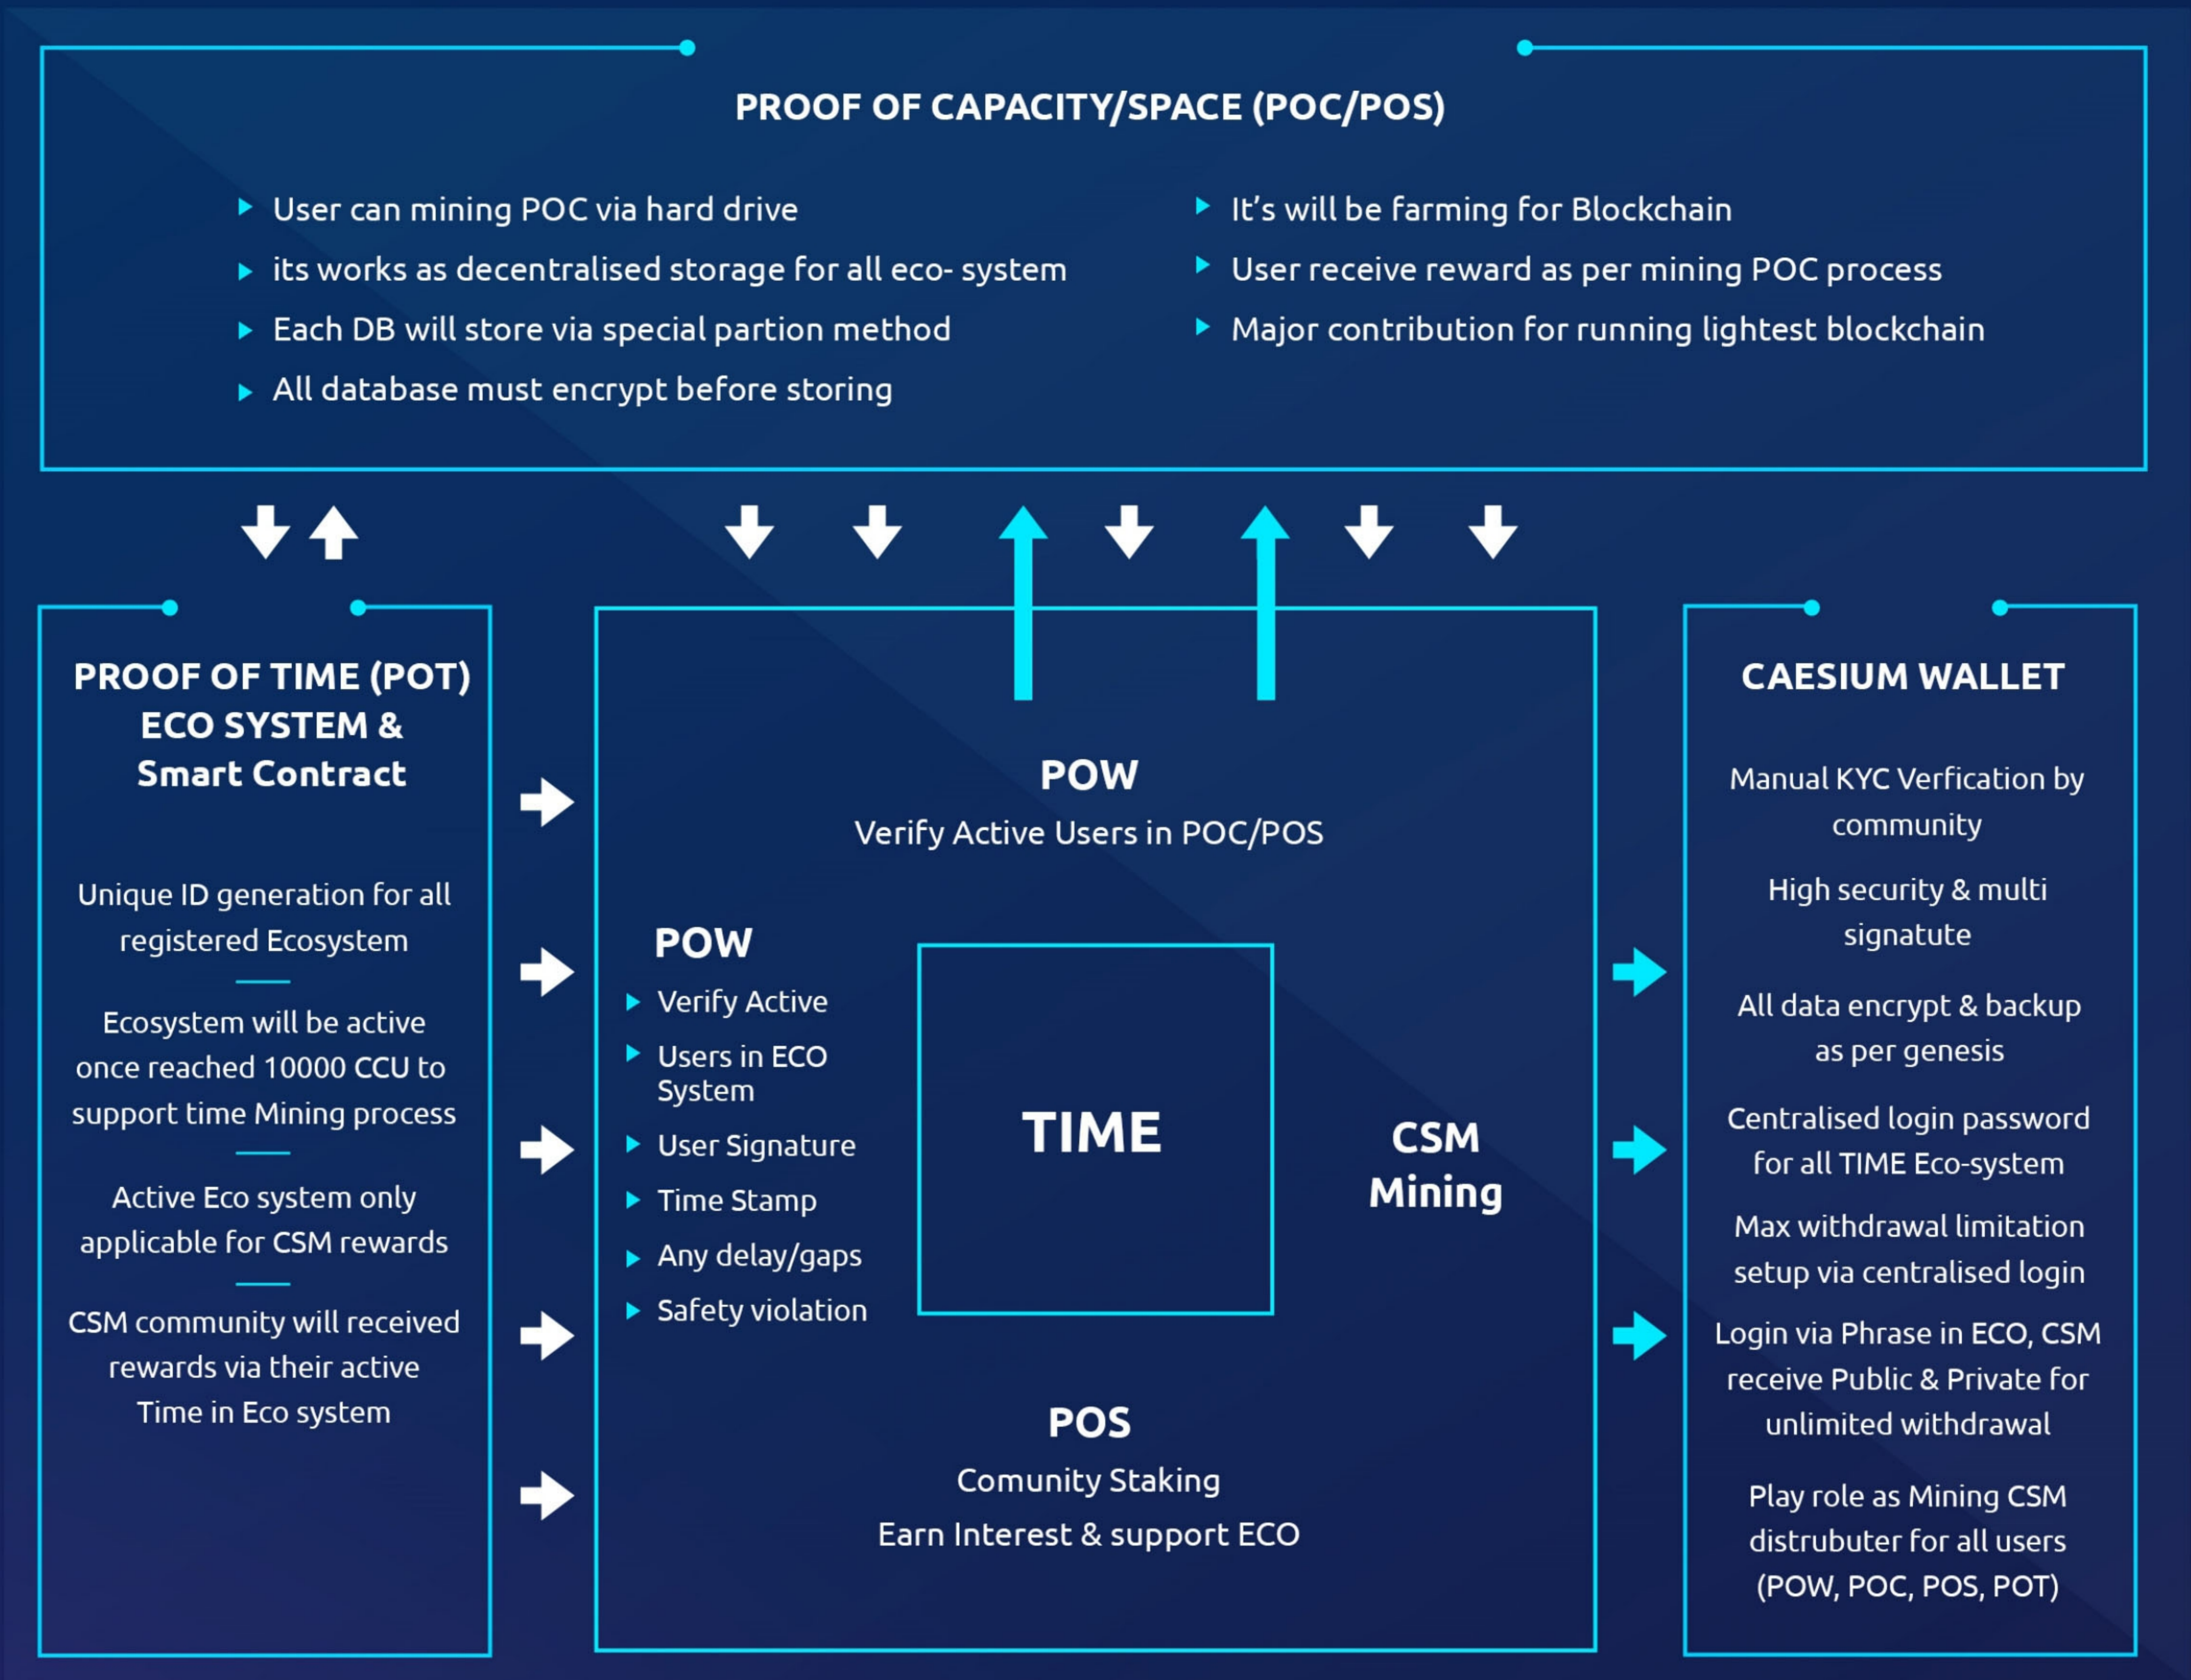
PROOF OF CAPACITY/SPACE (POC/POS)

User can mining POC via hard drive
its works as decentralised storage for all eco- system
Each DB will store via special partion method
All database must encrypt before storing

It's will be farming for Blockchain
User receive reward as per mining POC process
Major contribution for running lightest blockchain

PROOF OF TIME (POT) ECO SYSTEM & Smart Contract

Unique ID generation for all registered Ecosystem

Ecosystem will be active once reached 10000 CCU to support time Mining process

Active Eco system only applicable for CSM rewards

CSM community will received rewards via their active Time in Eco system

POW
Verify Active Users in POC/POS

POW
Verify Active
Users in ECO System
User Signature
Time Stamp
Any delay/gaps
Safety violation

TIME

CSM Mining

POS
Comunity Staking
Earn Interest & support ECO

CAESIUM WALLET

Manual KYC Verfication by community

High security & multi signatute

All data encrypt & backup as per genesis

Centralised login password for all TIME Eco-system

Max withdrawal limitation setup via centralised login

Login via Phrase in ECO, CSM receive Public & Private for unlimited withdrawal

Play role as Mining CSM distrubuter for all users (POW, POC, POS, POT)